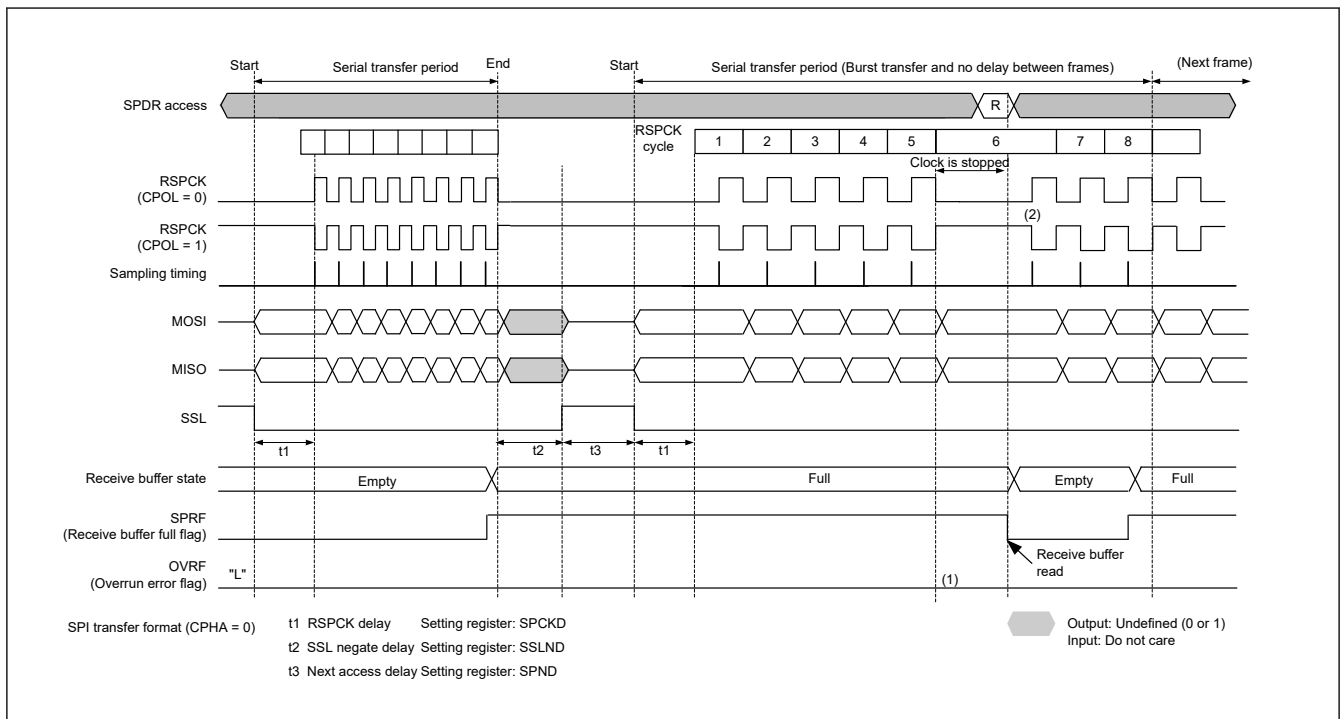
Start
Serial transfer period
End
Start
Serial transfer period (Burst transfer and no delay between frames)
(Next frame)

SPDR access
R

RSPCK cycle
1 2 3 4 5 6 7 8
Clock is stopped

RSPCK (CPOL = 0)
(2)
RSPCK (CPOL = 1)
Sampling timing
MOSI
MISO
SSL
t1
t2
t3
t1

Receive buffer state
Empty
Full
Empty
Full

SPRF (Receive buffer full flag)
OVRF (Overrun error flag)
"L"
(1)
Receive buffer read

SPI transfer format (CPHA = 0)
t1 RSPCK delay Setting register: SPCKD
t2 SSL negate delay Setting register: SSLND
t3 Next access delay Setting register: SPND

Output: Undefined (0 or 1)
Input: Do not care